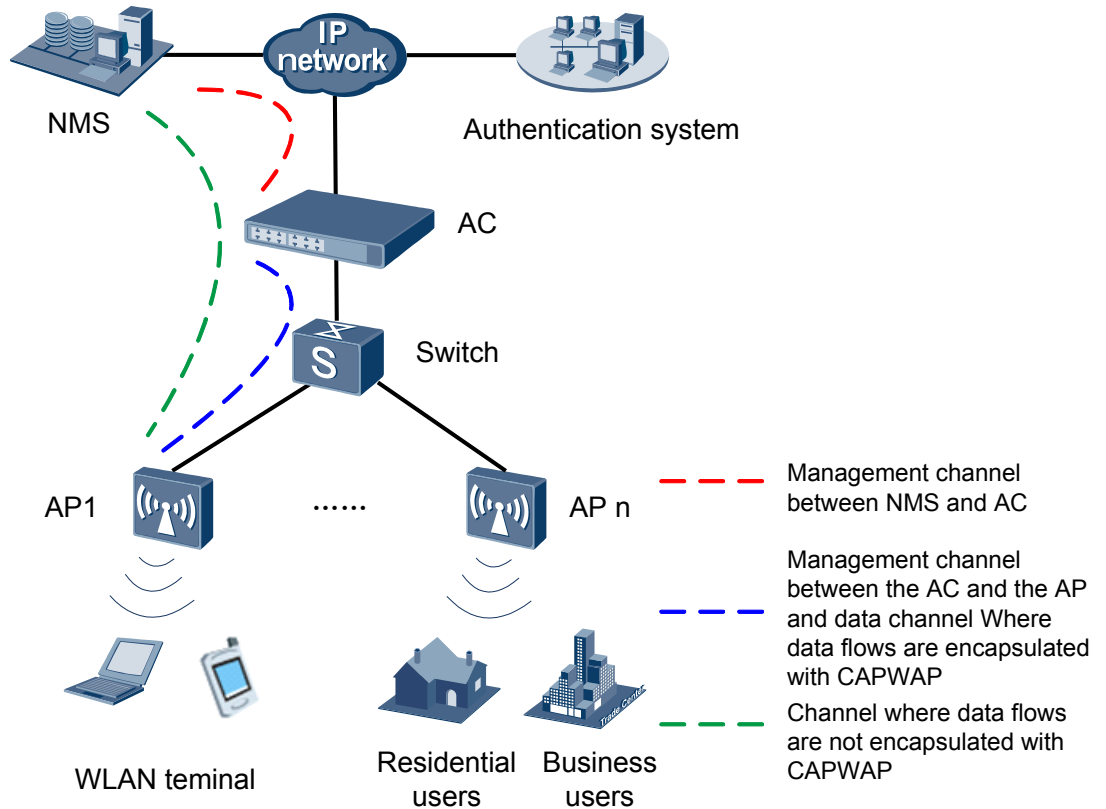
IP network

NMS

Authentication system

AC

S

Switch

AP1

......

AP n

Management channel between NMS and AC

Management channel between the AC and the AP and data channel Where data flows are encapsulated with CAPWAP

Channel where data flows are not encapsulated with CAPWAP

Trade Center

WLAN teminal

Residential users

Business users